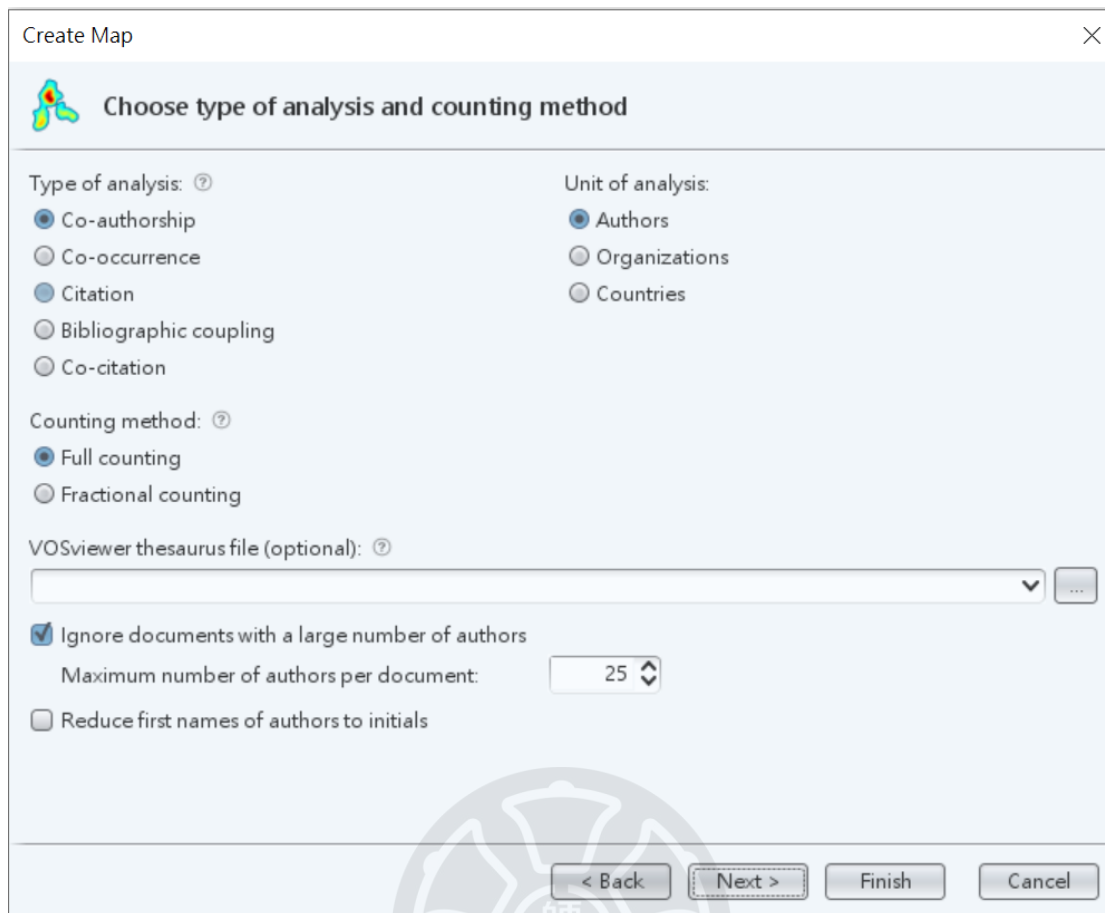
Create Map

Choose type of analysis and counting method

Type of analysis:
Co-authorship
Co-occurrence
Citation
Bibliographic coupling
Co-citation

Unit of analysis:
Authors
Organizations
Countries

Counting method:
Full counting
Fractional counting

VOSviewer thesaurus file (optional):

...

Ignore documents with a large number of authors
Maximum number of authors per document: 25
Reduce first names of authors to initials

< Back
Next >
Finish
Cancel